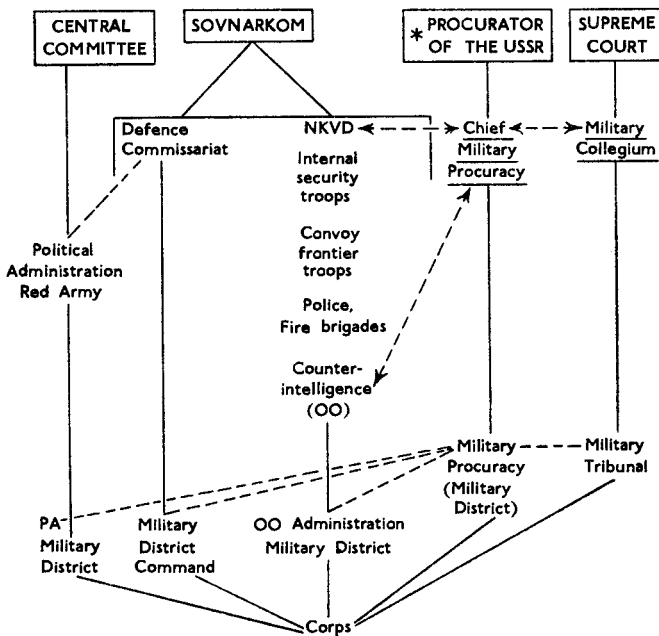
CENTRAL COMMITTEE

SOVNARKOM

* PROCURATOR OF THE USSR

SUPREME COURT

Defence Commissariat

NKVD

Chief Military Procuracy

Military Collegium

Internal security troops

Convoy frontier troops

Police, Fire brigades

Political Administration Red Army

Counter-intelligence (OO)

Military Procuracy (Military District)

Military Tribunal

PA Military District

Military District Command

OO Administration Military District

Corps